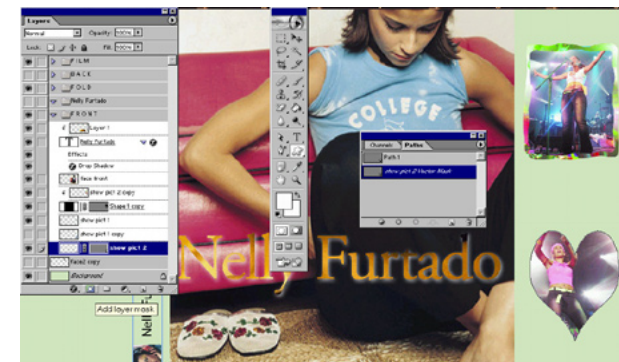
Layers
Normal
Opacity: 100%
Lock:
Fill: 100%
FILM
BACK
FOLD
Nelly Furtado
FRONT
Layer 1
Nelly Furtado
Effects
Drop Shadow
face front
show pic1 2 copy
Shape 1 copy
show pic1 1
show pic1 1 copy
show pic1 2
Faded copy
Background
Add layer mask
Channels
Paths
Path 1
show pic1 2 Vector Mask
COLLEGE
Nelly Furtado
Nel